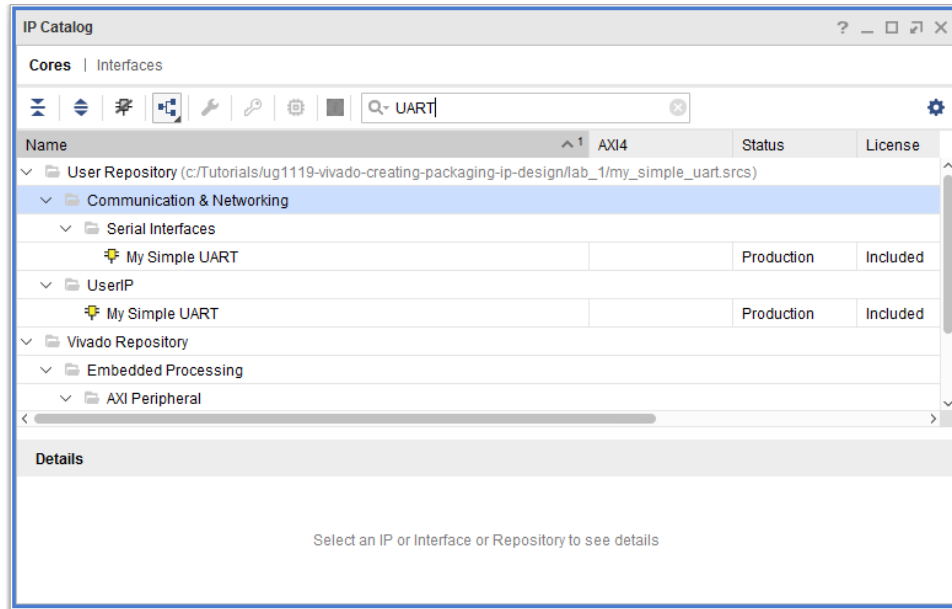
IP Catalog ? _ □ ⧉ X

Cores | Interfaces

Q- UART

| Name ^1 | AXI4 | Status | License |
|---|---|---|---|
| User Repository (c:/Tutorials/ug1119-vivado-creating-packaging-ip-design/lab_1/my_simple_uart.srcs) | | | |
| Communication & Networking | | | |
| Serial Interfaces | | | |
| My Simple UART | | Production | Included |
| UserIP | | | |
| My Simple UART | | Production | Included |
| Vivado Repository | | | |
| Embedded Processing | | | |
| AXI Peripheral | | | |

Details

Select an IP or Interface or Repository to see details